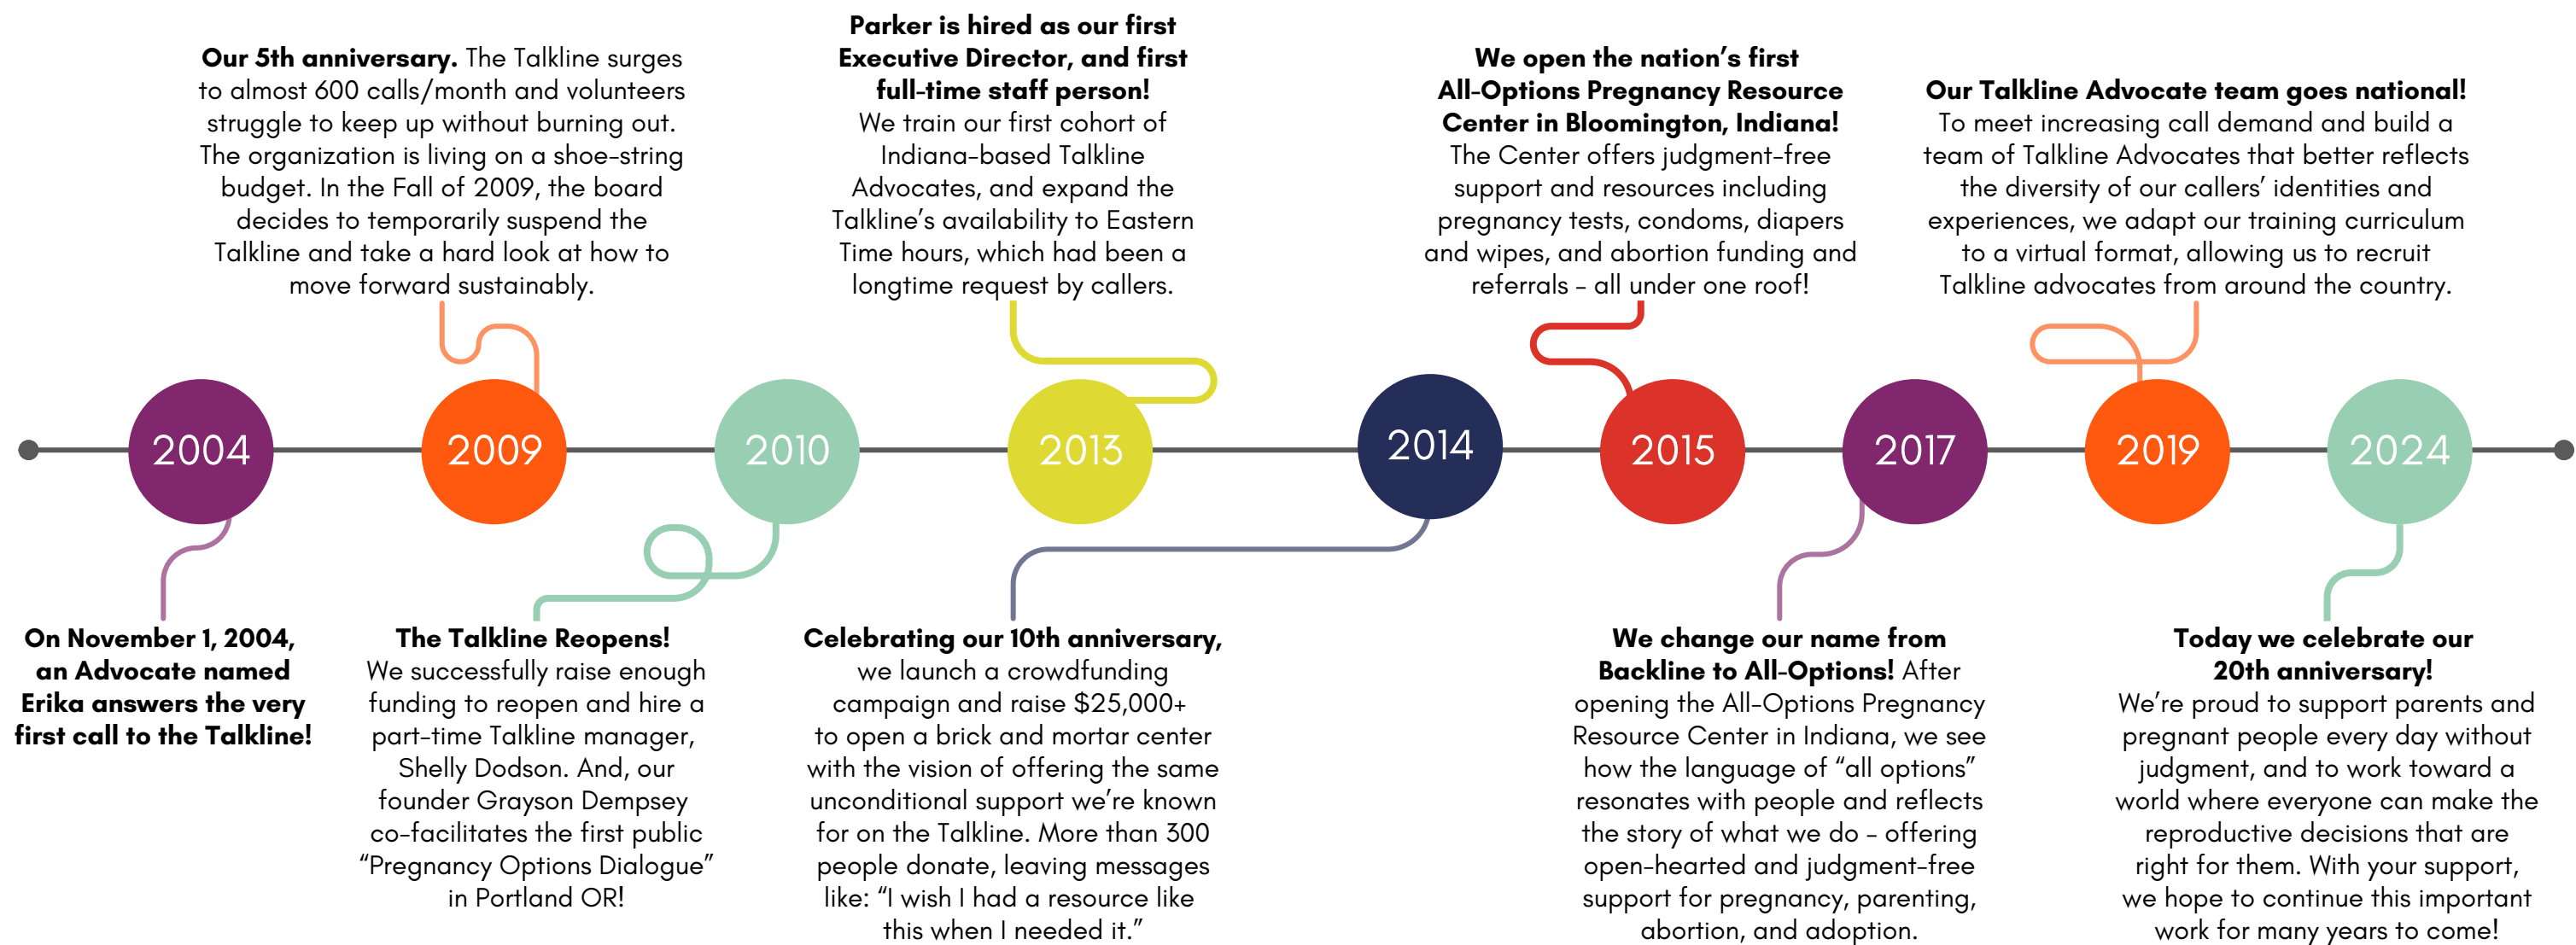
Our 5th anniversary. The Talkline surges to almost 600 calls/month and volunteers struggle to keep up without burning out. The organization is living on a shoe-string budget. In the Fall of 2009, the board decides to temporarily suspend the Talkline and take a hard look at how to move forward sustainably.

Parker is hired as our first Executive Director, and first full-time staff person! We train our first cohort of Indiana-based Talkline Advocates, and expand the Talkline's availability to Eastern Time hours, which had been a longtime request by callers.

We open the nation's first All-Options Pregnancy Resource Center in Bloomington, Indiana! The Center offers judgment-free support and resources including pregnancy tests, condoms, diapers and wipes, and abortion funding and referrals – all under one roof!

Our Talkline Advocate team goes national! To meet increasing call demand and build a team of Talkline Advocates that better reflects the diversity of our callers' identities and experiences, we adapt our training curriculum to a virtual format, allowing us to recruit Talkline advocates from around the country.

2004

2009

2010

2013

2014

2015

2017

2019

2024

On November 1, 2004, an Advocate named Erika answers the very first call to the Talkline!

The Talkline Reopens! We successfully raise enough funding to reopen and hire a part-time Talkline manager, Shelly Dodson. And, our founder Grayson Dempsey co-facilitates the first public "Pregnancy Options Dialogue" in Portland OR!

Celebrating our 10th anniversary, we launch a crowdfunding campaign and raise $25,000+ to open a brick and mortar center with the vision of offering the same unconditional support we're known for on the Talkline. More than 300 people donate, leaving messages like: "I wish I had a resource like this when I needed it."

We change our name from Backline to All-Options! After opening the All-Options Pregnancy Resource Center in Indiana, we see how the language of "all options" resonates with people and reflects the story of what we do – offering open-hearted and judgment-free support for pregnancy, parenting, abortion, and adoption.

Today we celebrate our 20th anniversary! We're proud to support parents and pregnant people every day without judgment, and to work toward a world where everyone can make the reproductive decisions that are right for them. With your support, we hope to continue this important work for many years to come!